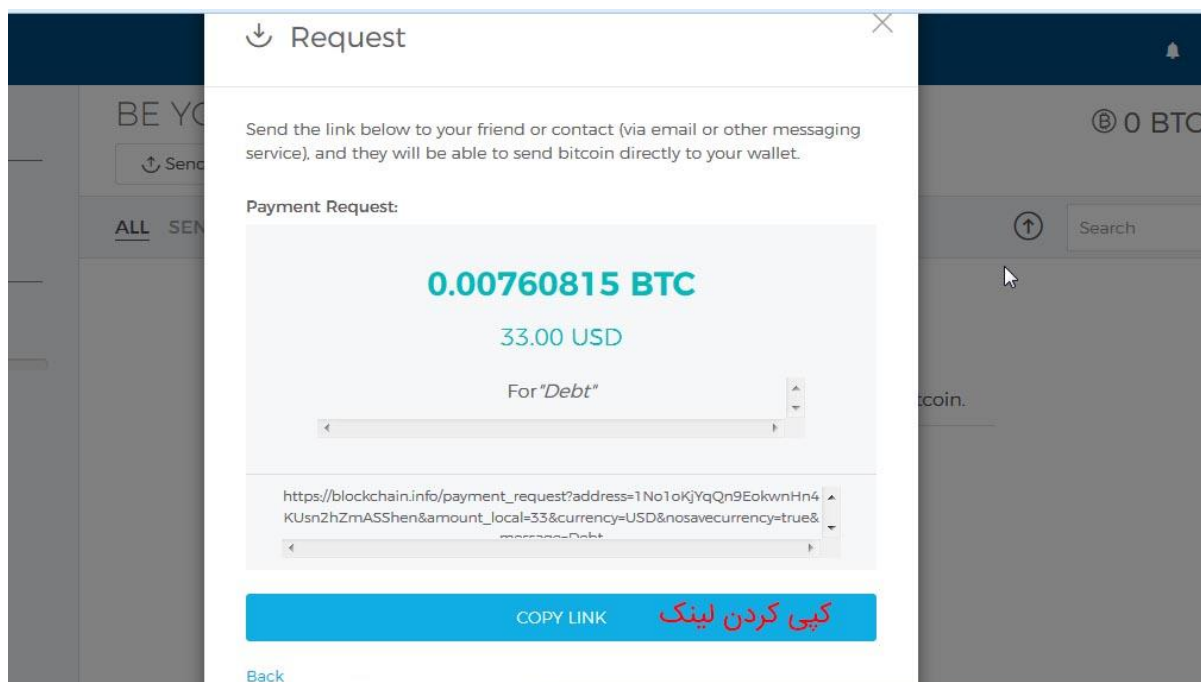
Request

BE Y

Send

0 BTC

Send the link below to your friend or contact (via email or other messaging service), and they will be able to send bitcoin directly to your wallet.

ALL SEN

Search

Payment Request:

0.00760815 BTC

33.00 USD

For "Debt"

tcoin.

https://blockchain.info/payment_request?address=1No1oKjYqQn9EokwnHn4KUsn2hZmASShen&amount_local=33&currency=USD&nosavecurrency=true&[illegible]

COPY LINK کپی کردن لینک

Back